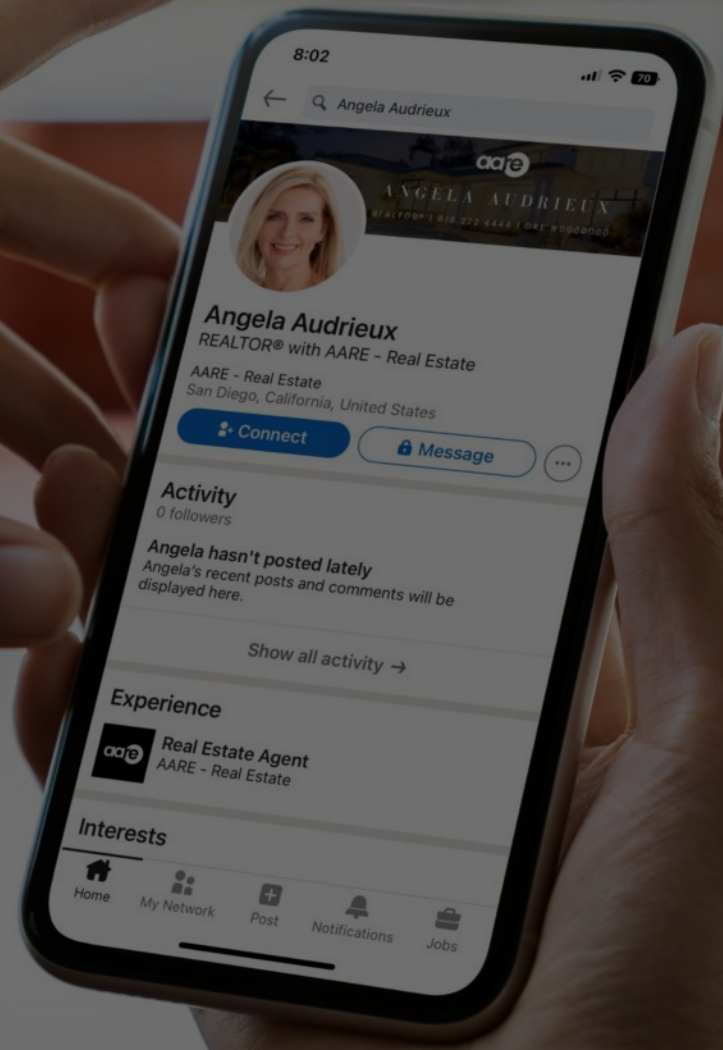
8:02

70

Angela Audrieux

aare

ANGELA AUDRIEUX

REALTOR | 619 222 4444 | DRE #0000000

Angela Audrieux

REALTOR® with AARE - Real Estate

AARE - Real Estate

San Diego, California, United States

Connect

Message

...

Activity

0 followers

Angela hasn't posted lately

Angela's recent posts and comments will be displayed here.

Show all activity →

Experience

aare

Real Estate Agent

AARE - Real Estate

Interests

Home

My Network

Post

Notifications

Jobs